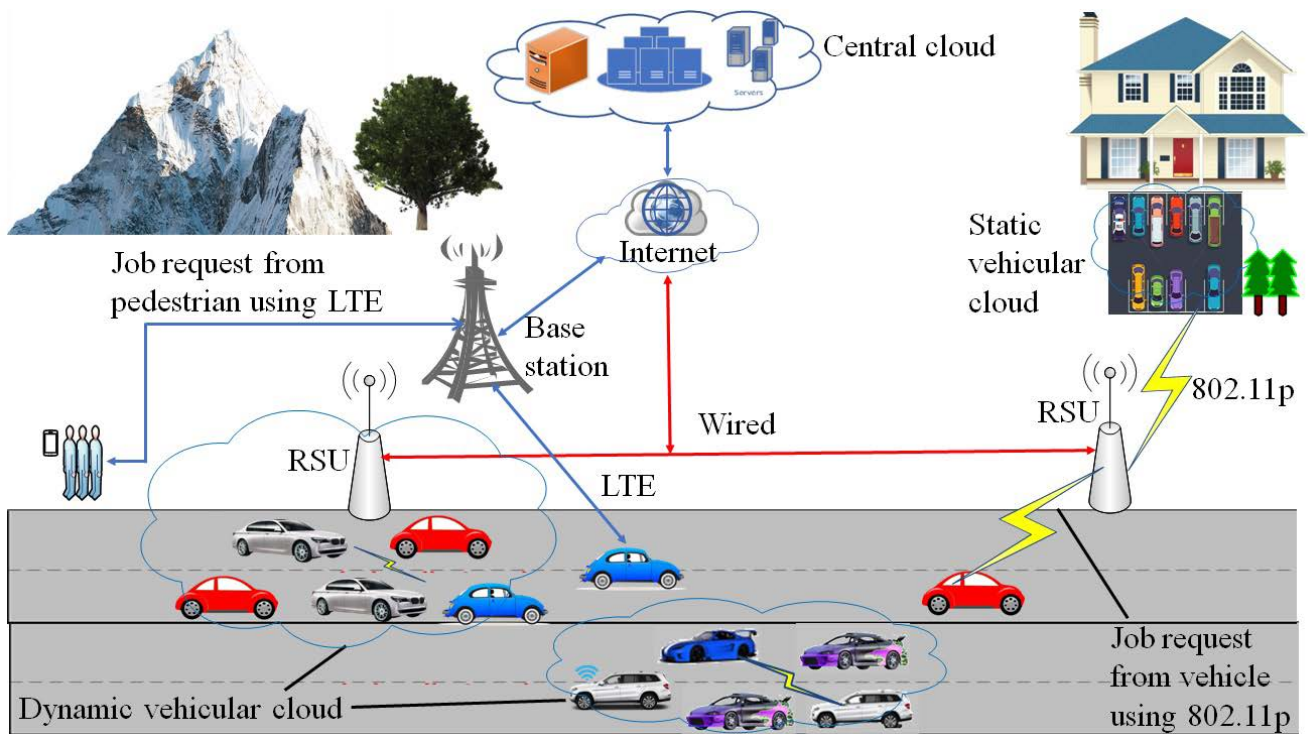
Central cloud

Servers

Internet

Job request from pedestrian using LTE

Base station

Static vehicular cloud

802.11p

RSU

Wired

RSU

LTE

Job request from vehicle using 802.11p

Dynamic vehicular cloud